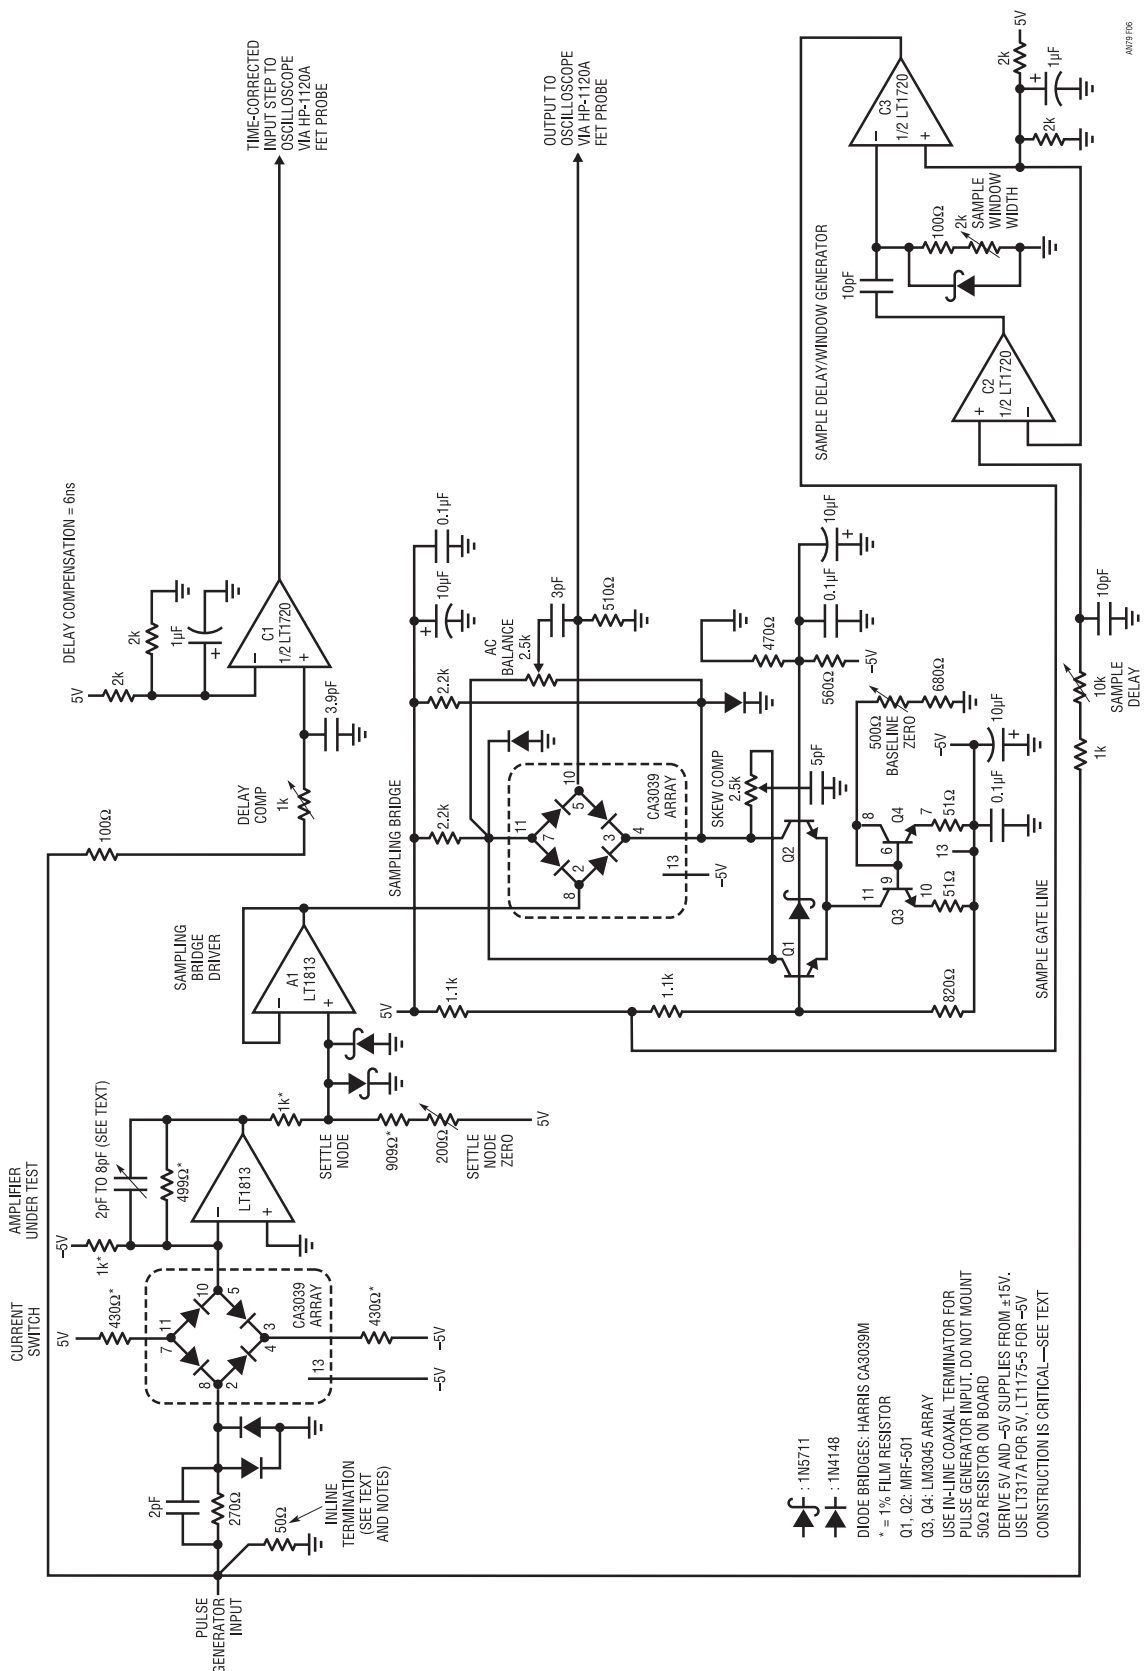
TIME-CORRECTED INPUT STEP TO OSCILLOSCOPE VIA HP-1120A FET PROBE

OUTPUT TO OSCILLOSCOPE VIA HP-1120A FET PROBE

DELAY COMPENSATION = 6ns

5V
2k
2k
1µF
C1
1/2 LT1720
3.9pF
DELAY COMP
1k
100Ω

SAMPLE DELAY/WINDOW GENERATOR
C3
1/2 LT1720
2k
–5V
1µF
2k
100Ω
2k
SAMPLE WINDOW WIDTH
10pF
C2
1/2 LT1720

0.1µF
10µF
AC BALANCE
2.5k
3pF
510Ω
2.2k
2.2k
SAMPLING BRIDGE
CA3039 ARRAY
10
5
11
7
3
4
2
8
13
–5V
SKEW COMP
2.5k
5pF
470Ω
0.1µF
10µF
560Ω
–5V
500Ω BASELINE ZERO
680Ω
–5V
10µF
0.1µF
51Ω
51Ω
Q4
Q3
8
7
6
13
9
11
10
Q1
Q2
SAMPLE GATE LINE
10pF
10k SAMPLE DELAY
1k

SAMPLING BRIDGE DRIVER
A1
LT1813
5V
1.1k
1.1k
820Ω

CURRENT SWITCH
AMPLIFIER UNDER TEST
–5V
1k*
2pF TO 8pF (SEE TEXT)
499Ω*
LT1813
1k*
SETTLE NODE
909Ω*
200Ω
SETTLE NODE ZERO
5V
5V
430Ω*
CA3039 ARRAY
10
5
11
7
3
4
2
8
13
430Ω*
–5V
–5V
2pF
270Ω
50Ω
INLINE TERMINATION (SEE TEXT AND NOTES)
PULSE GENERATOR INPUT

: 1N5711
: 1N4148
DIODE BRIDGES: HARRIS CA3039M
* = 1% FILM RESISTOR
Q1, Q2: MRF-501
Q3, Q4: LM3045 ARRAY
USE IN-LINE COAXIAL TERMINATOR FOR PULSE GENERATOR INPUT. DO NOT MOUNT 50Ω RESISTOR ON BOARD
DERIVE 5V AND –5V SUPPLIES FROM ±15V. USE LT317A FOR 5V, LT1175-5 FOR –5V
CONSTRUCTION IS CRITICAL—SEE TEXT

AN79 F06